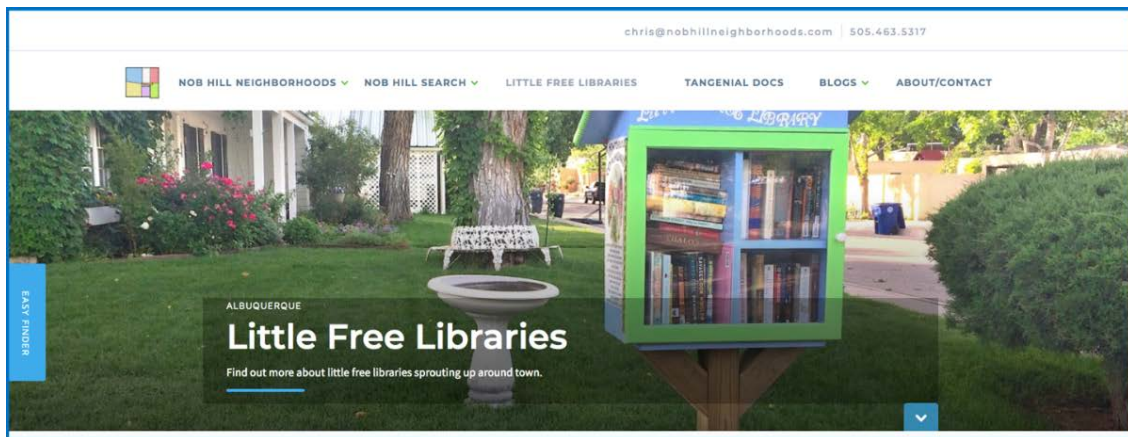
chris@nobhillneighborhoods.com | 505.463.5317

NOB HILL NEIGHBORHOODS NOB HILL SEARCH LITTLE FREE LIBRARIES TANGENIAL DOCS BLOGS ABOUT/CONTACT

EASY FINDER

ALBUQUERQUE

Little Free Libraries

Find out more about little free libraries sprouting up around town.